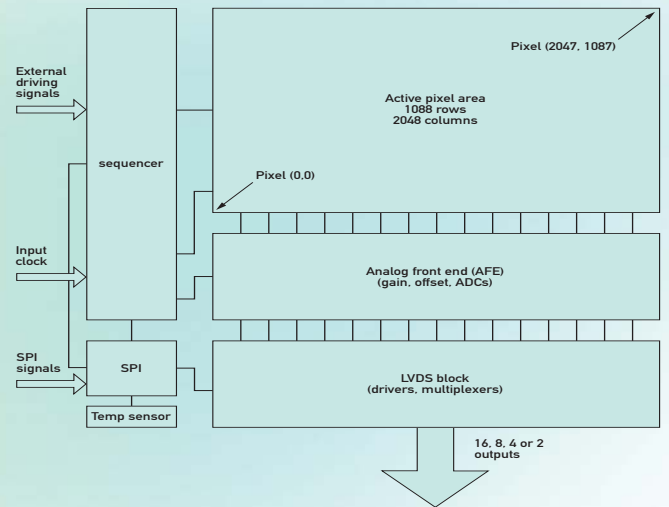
External driving signals

sequencer

Pixel (2047, 1087)

Active pixel area
1088 rows
2048 columns

Pixel (0,0)

Input clock

Analog front end (AFE)
(gain, offset, ADCs)

SPI signals

SPI

LVDS block
(drivers, multiplexers)

Temp sensor

16, 8, 4 or 2 outputs